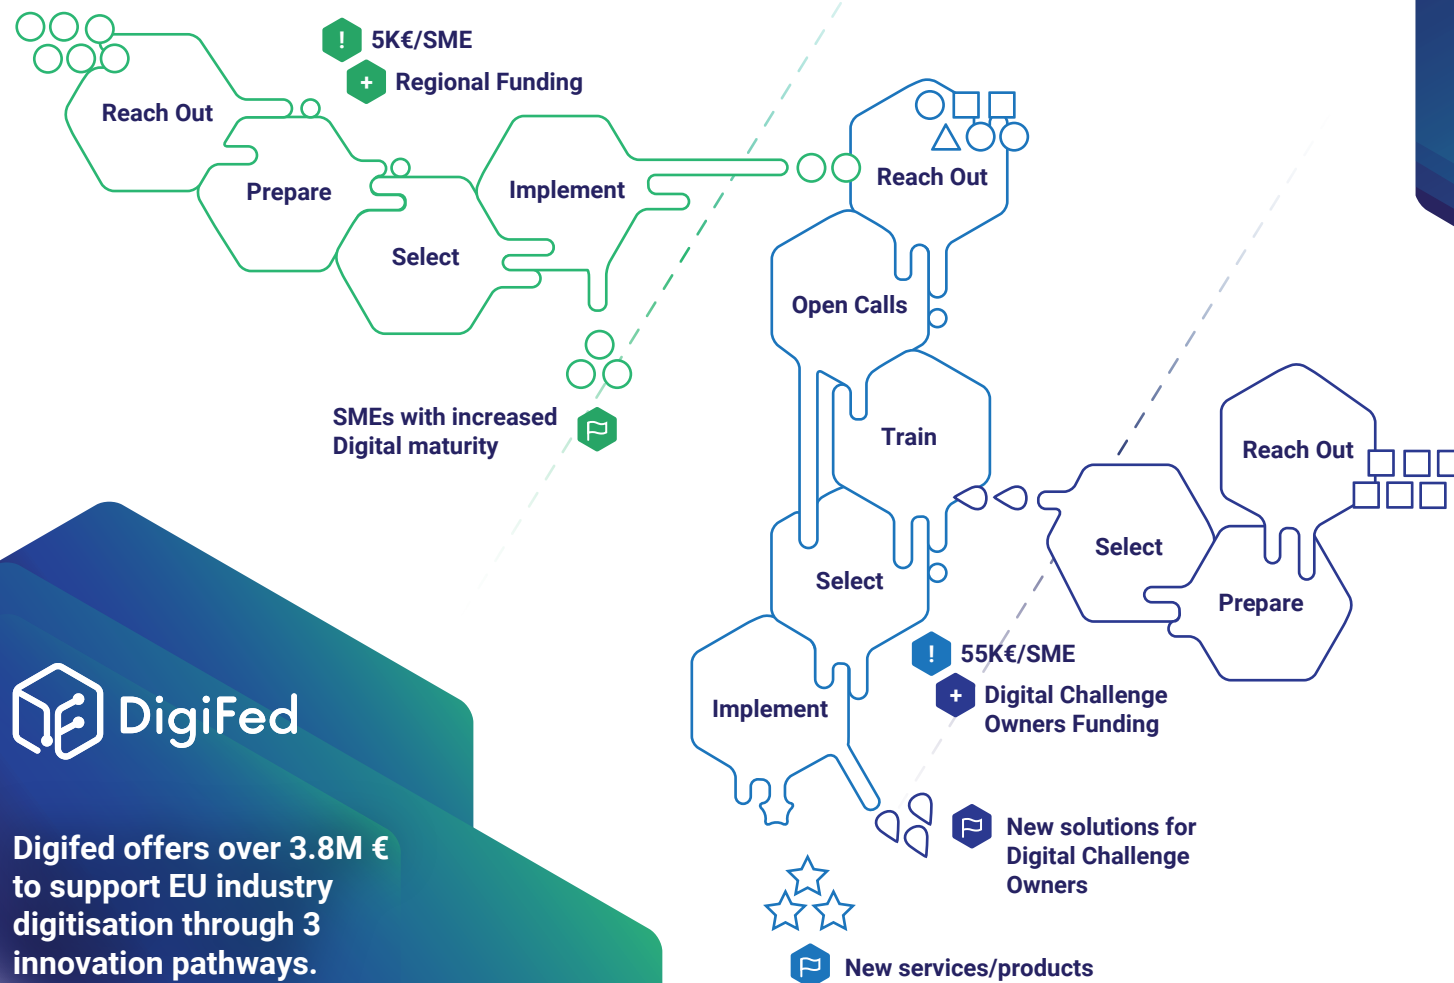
Reach Out

Prepare

Select

Implement

! 5K€/SME

+ Regional Funding

SMEs with increased Digital maturity

Reach Out

Open Calls

Train

Select

Implement

! 55K€/SME

+ Digital Challenge Owners Funding

New solutions for Digital Challenge Owners

New services/products

Reach Out

Select

Prepare

DigiFed

Digifed offers over 3.8M € to support EU industry digitisation through 3 innovation pathways.